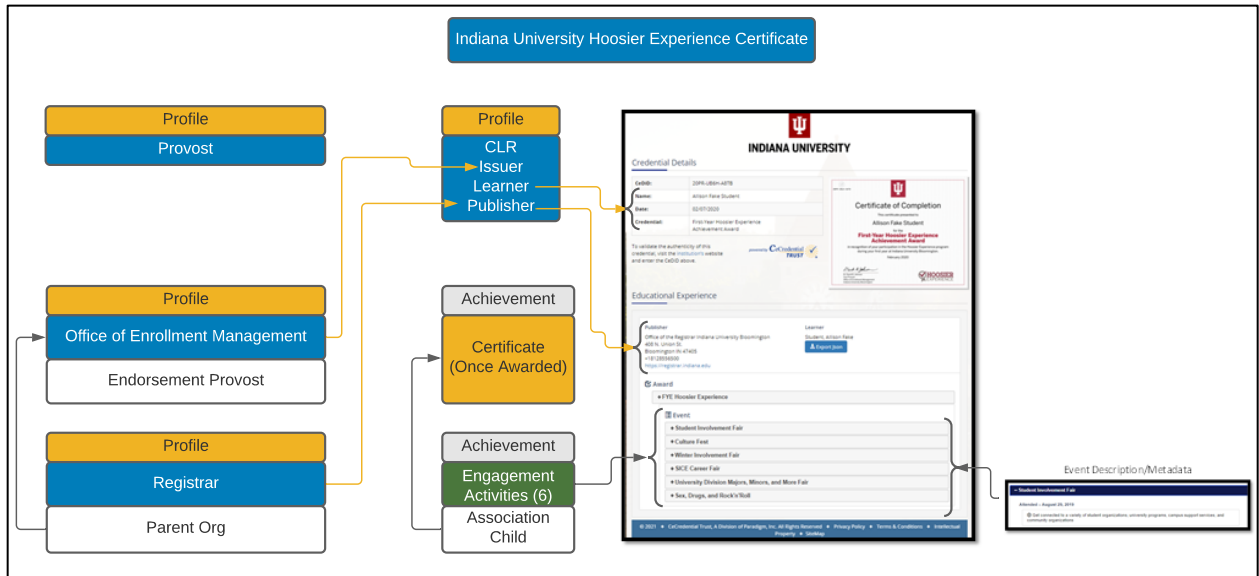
Indiana University Hoosier Experience Certificate

Profile
Provost

Profile
CLR
Issuer
Learner
Publisher

Profile
Office of Enrollment Management
Endorsement Provost

Profile
Registrar
Parent Org

Achievement
Certificate (Once Awarded)

Achievement
Engagement Activities (6)
Association Child

INDIANA UNIVERSITY

Credential Details

CeDiD: 20FR-U86H-A87B
Name: Allison Fake Student
Date: 02/07/2020
Credential: First-Year Hoosier Experience Achievement Award

To validate the authenticity of this credential, visit the Institution's website and enter the CeDiD above.

powered by CeCredential TRUST

Certificate of Completion
This certificate is presented to
Allison Fake Student
for the
First-Year Hoosier Experience Achievement Award
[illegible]
February 2020

HOOSIER EXPERIENCE

Educational Experience

Publisher
Office of the Registrar Indiana University Bloomington
408 N. Union St.
Bloomington IN 47405
+18128550000
https://registrar.indiana.edu

Learner
Student, Allison Fake
Export Json

Award
FYE Hoosier Experience

Event
Student Involvement Fair
Culture Fest
Winter Involvement Fair
SICE Career Fair
University Division Majors, Minors, and More Fair
Sex, Drugs, and Rock'n'Roll

© 2021 • CeCredential Trust, A Division of Paradigm, Inc. All Rights Reserved • Privacy Policy • Terms & Conditions • Intellectual Property • SiteMap

Event Description/Metadata

Student Involvement Fair
Attended – August 25, 2019
Get connected to a variety of student organizations, university programs, campus support services, and community organizations